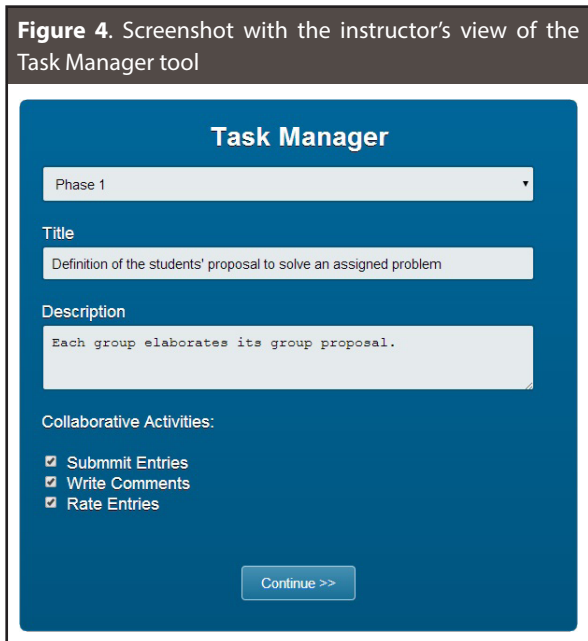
**Figure 4**. Screenshot with the instructor's view of the Task Manager tool

Task Manager

Phase 1

Title

Definition of the students' proposal to solve an assigned problem

Description

Each group elaborates its group proposal.

Collaborative Activities:

☑ Submit Entries
☑ Write Comments
☑ Rate Entries

Continue >>